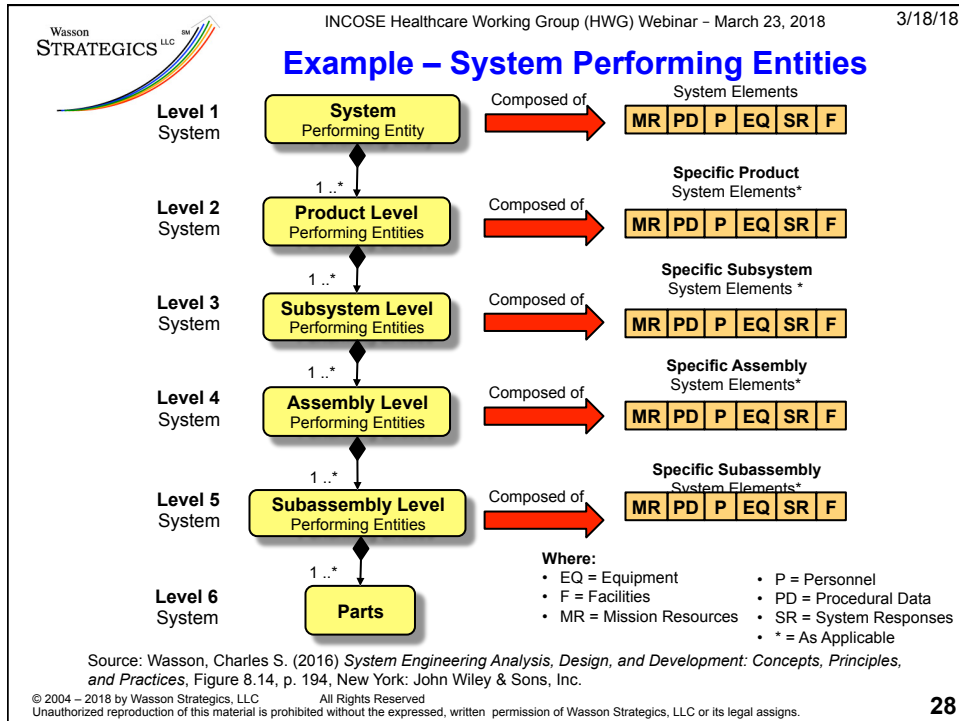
Wasson STRATEGICS LLC SM

INCOSE Healthcare Working Group (HWG) Webinar - March 23, 2018

3/18/18

Example – System Performing Entities

Level 1 System

System Performing Entity

Composed of

System Elements

| MR | PD | P | EQ | SR | F |
|---|---|---|---|---|---|

1 ..*

Level 2 System

Product Level Performing Entities

Composed of

Specific Product System Elements*

| MR | PD | P | EQ | SR | F |
|---|---|---|---|---|---|

1 ..*

Level 3 System

Subsystem Level Performing Entities

Composed of

Specific Subsystem System Elements *

| MR | PD | P | EQ | SR | F |
|---|---|---|---|---|---|

1 ..*

Level 4 System

Assembly Level Performing Entities

Composed of

Specific Assembly System Elements*

| MR | PD | P | EQ | SR | F |
|---|---|---|---|---|---|

1 ..*

Level 5 System

Subassembly Level Performing Entities

Composed of

Specific Subassembly System Elements*

| MR | PD | P | EQ | SR | F |
|---|---|---|---|---|---|

1 ..*

Level 6 System

Parts

Where:
• EQ = Equipment
• F = Facilities
• MR = Mission Resources
• P = Personnel
• PD = Procedural Data
• SR = System Responses
• * = As Applicable

Source: Wasson, Charles S. (2016) *System Engineering Analysis, Design, and Development: Concepts, Principles, and Practices*, Figure 8.14, p. 194, New York: John Wiley & Sons, Inc.

© 2004 – 2018 by Wasson Strategics, LLC All Rights Reserved
Unauthorized reproduction of this material is prohibited without the expressed, written permission of Wasson Strategics, LLC or its legal assigns.

28